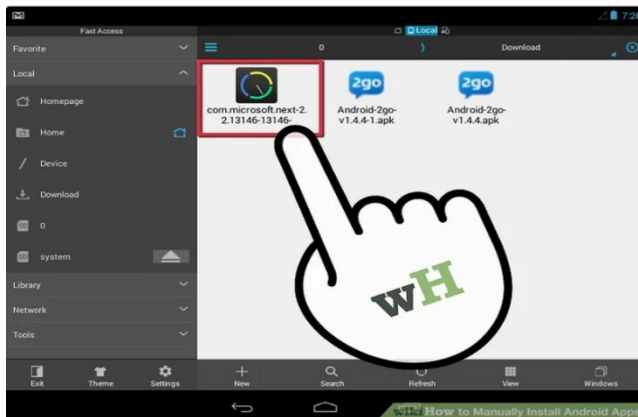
7:2

Fast Access

Local

Favorite

Local

Homepage

Home

Device

Download

0

system

Library

Network

Tools

0

Download

com.microsoft.next-2.2.13146-13146-

2go

Android-2go-v1.4.4-1.apk

2go

Android-2go-v1.4.4.apk

wH

Exit

Theme

Settings

New

Search

Refresh

View

Windows

wH How to Manually Install Android App